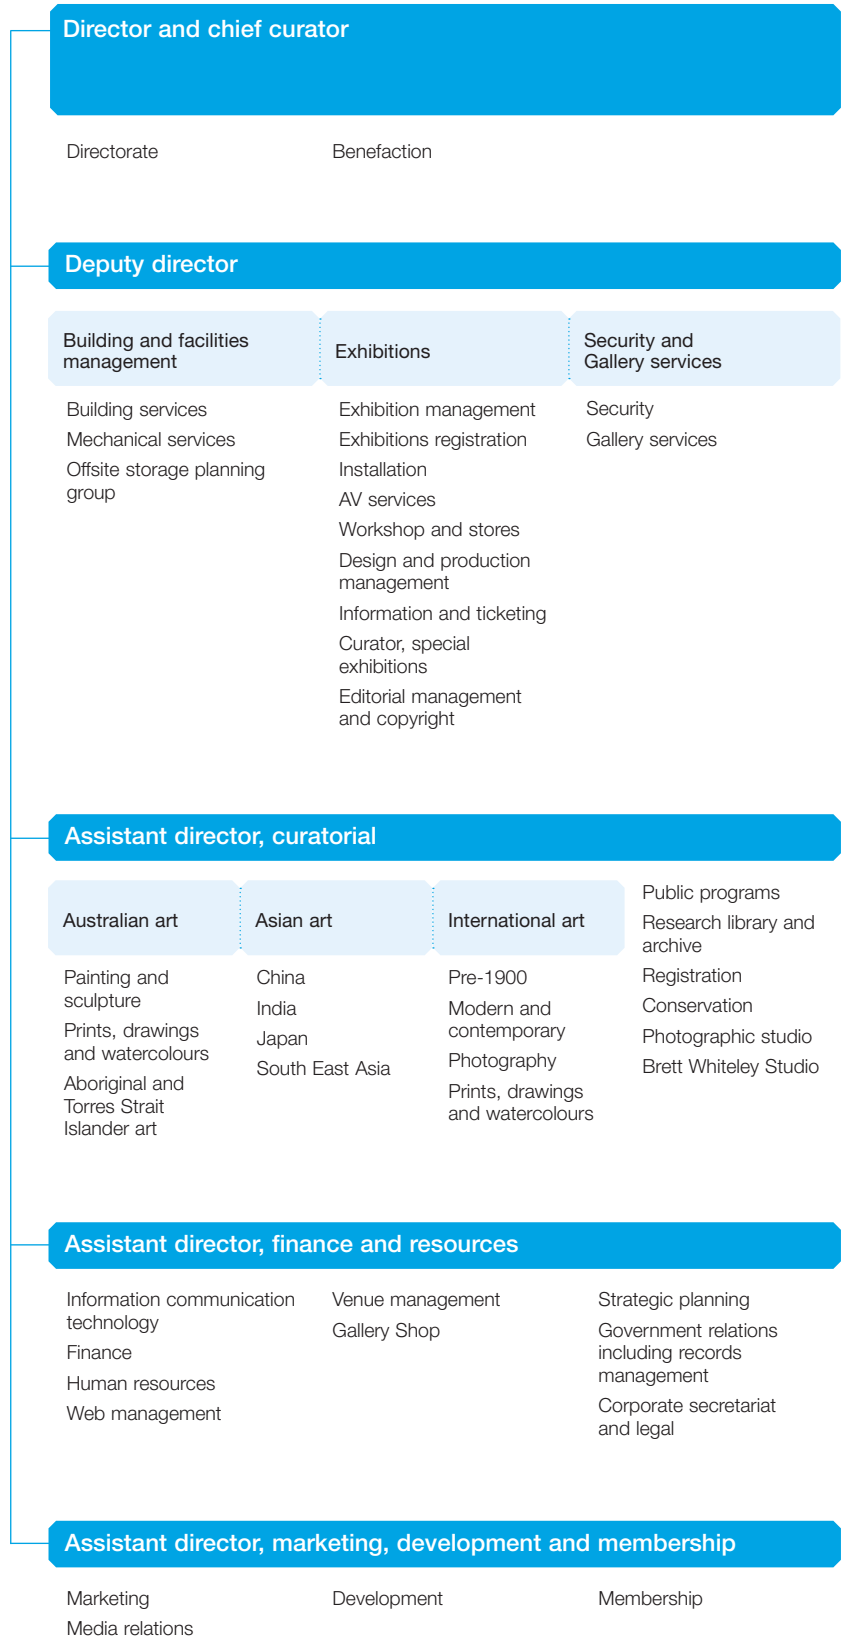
Director and chief curator

Directorate

Benefaction

Deputy director

Building and facilities management

Building services
Mechanical services
Offsite storage planning group

Exhibitions

Exhibition management
Exhibitions registration
Installation
AV services
Workshop and stores
Design and production management
Information and ticketing
Curator, special exhibitions
Editorial management and copyright

Security and Gallery services

Security
Gallery services

Assistant director, curatorial

Australian art

Painting and sculpture
Prints, drawings and watercolours
Aboriginal and Torres Strait Islander art

Asian art

China
India
Japan
South East Asia

International art

Pre-1900
Modern and contemporary
Photography
Prints, drawings and watercolours

Public programs
Research library and archive
Registration
Conservation
Photographic studio
Brett Whiteley Studio

Assistant director, finance and resources

Information communication technology
Finance
Human resources
Web management

Venue management
Gallery Shop

Strategic planning
Government relations including records management
Corporate secretariat and legal

Assistant director, marketing, development and membership

Marketing
Media relations

Development

Membership